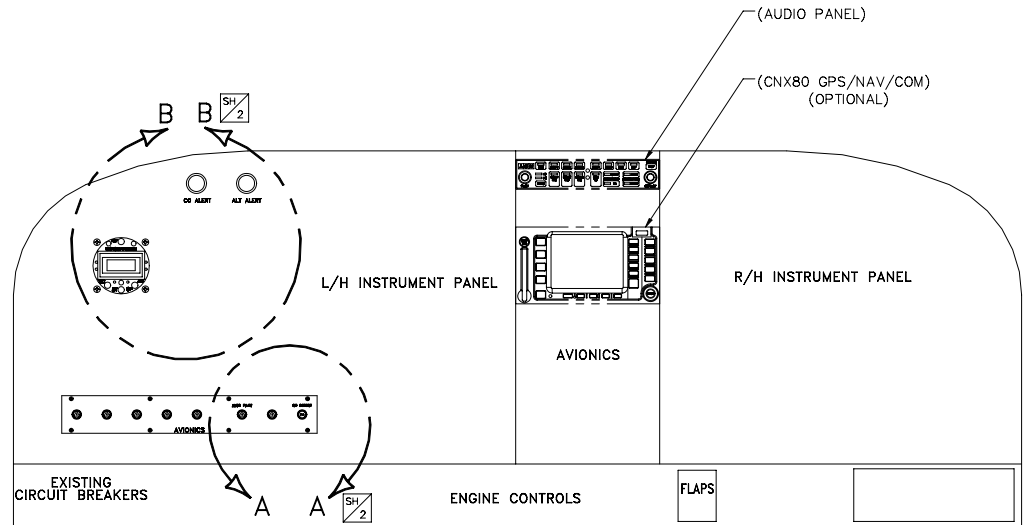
(AUDIO PANEL)

(CNX80 GPS/NAV/COM)
(OPTIONAL)

B B $\frac{SH}{2}$

CO ALERT ALT ALERT

L/H INSTRUMENT PANEL

AVIONICS

R/H INSTRUMENT PANEL

AVIONICS

EXISTING
CIRCUIT BREAKERS

A A $\frac{SH}{2}$

ENGINE CONTROLS

FLAPS